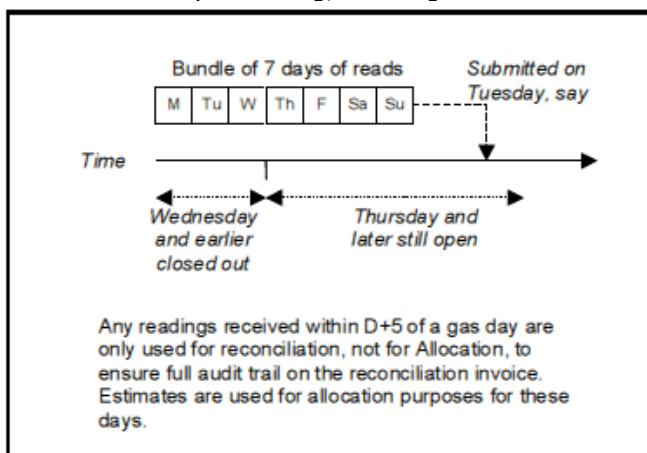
Bundle of 7 days of reads

| M | Tu | W | Th | F | Sa | Su |
|---|---|---|---|---|---|---|

Submitted on Tuesday, say

Time

Wednesday and earlier closed out

Thursday and later still open

Any readings received within D+5 of a gas day are only used for reconciliation, not for Allocation, to ensure full audit trail on the reconciliation invoice. Estimates are used for allocation purposes for these days.